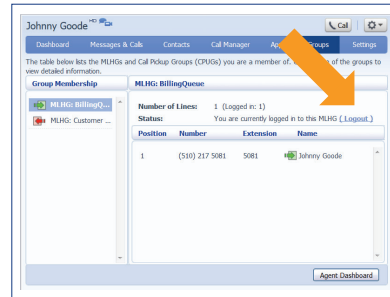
Johnny Goode HD

Call

Dashboard | Messages & Calls | Contacts | Call Manager | Ap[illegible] | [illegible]roups | Settings

The table below lists the MLHGs and Call Pickup Groups (CPUGs) you are a member of. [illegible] of the groups to view detailed information.

Group Membership

MLHG: BillingQ...

MLHG: Customer ...

MLHG: BillingQueue

Number of Lines: 1 (Logged in: 1)

Status: You are currently logged in to this MLHG ( Logout )

| Position | Number | Extension | Name |
|---|---|---|---|
| 1 | (510) 217 5081 | 5081 | Johnny Goode |

Agent Dashboard